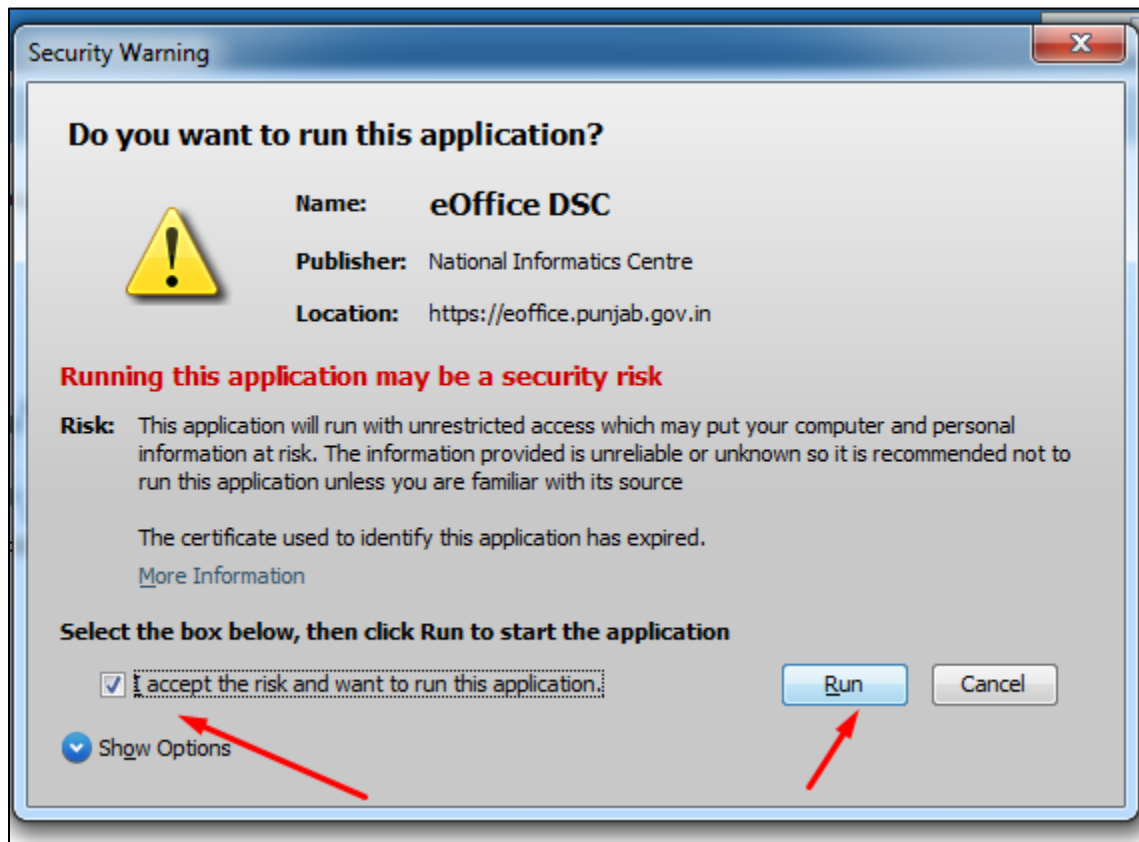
Security Warning

Do you want to run this application?

Name: eOffice DSC

Publisher: National Informatics Centre

Location: https://eoffice.punjab.gov.in

Running this application may be a security risk

Risk: This application will run with unrestricted access which may put your computer and personal information at risk. The information provided is unreliable or unknown so it is recommended not to run this application unless you are familiar with its source

The certificate used to identify this application has expired.

More Information

Select the box below, then click Run to start the application

I accept the risk and want to run this application.

Run

Cancel

Show Options